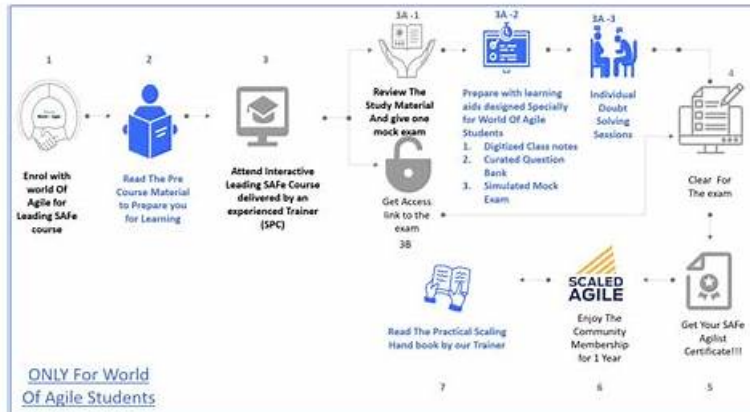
1

Enrol with world Of Agile for Leading SAFe course

2

Read The Pre Course Material to Prepare you for Learning

3

Attend Interactive Leading SAFe Course delivered by an experienced Trainer (SPC)

3A -1

Review The Study Material And give one mock exam

3A -2

Prepare with learning aids designed Specially for World Of Agile Students

1. Digitized Class notes
2. Curated Question Bank
3. Simulated Mock Exam

3A -3

Individual Doubt Solving Sessions

4

Clear For The exam

Get Access link to the exam

3B

SCALED AGILE

Enjoy The Community Membership for 1 Year

6

Get Your SAFe Agilist Certificate!!!

5

Read The Practical Scaling Hand book by our Trainer

7

ONLY For World Of Agile Students